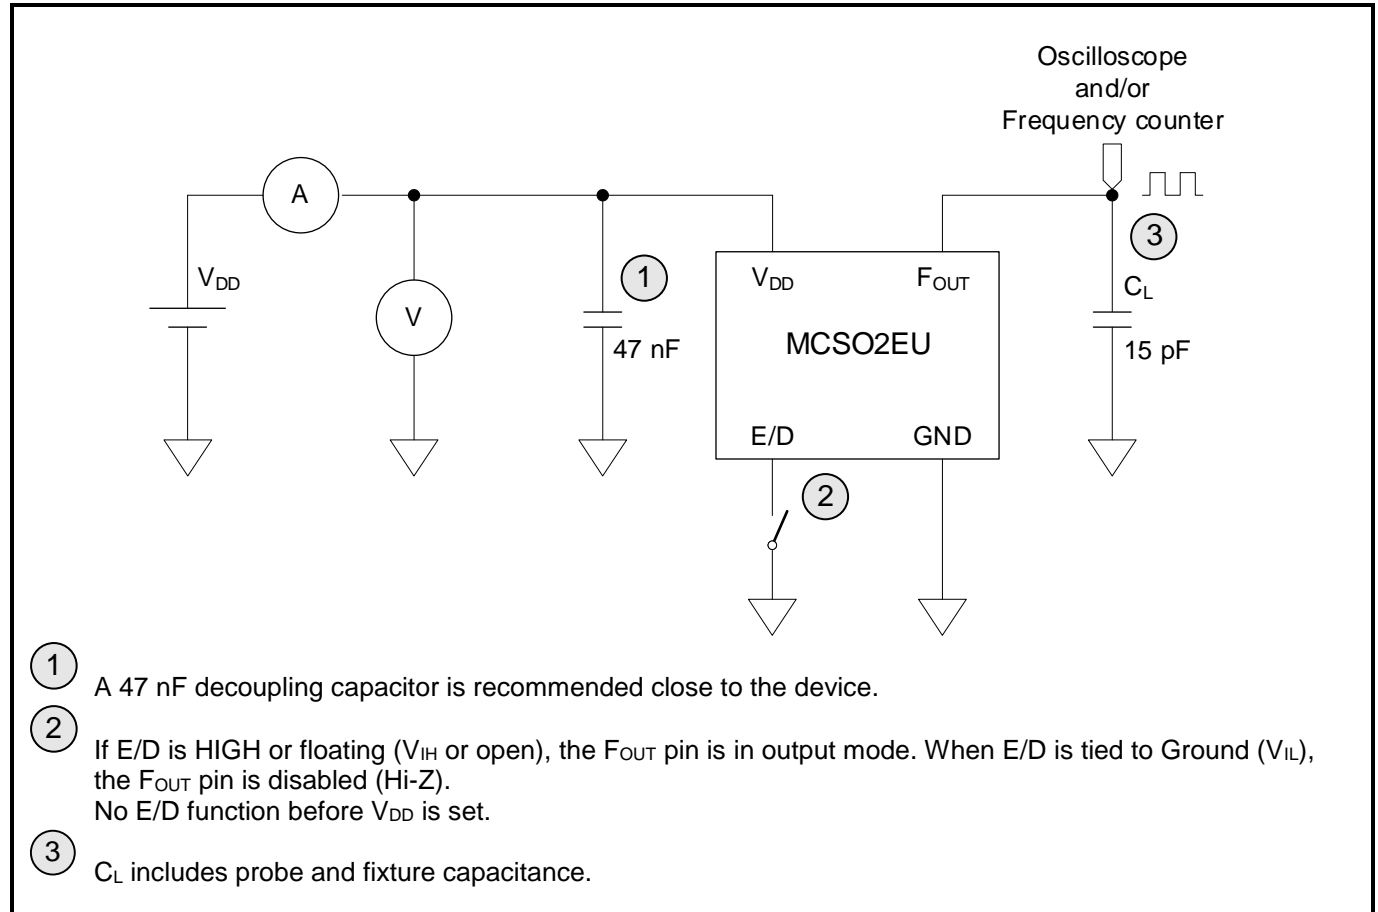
Oscilloscope and/or Frequency counter

A

$V_{DD}$

V

1

47 nF

$V_{DD}$

$F_{OUT}$

MCSO2EU

E/D

GND

3

$C_L$

15 pF

2

1 A 47 nF decoupling capacitor is recommended close to the device.

2 If E/D is HIGH or floating ($V_{IH}$ or open), the $F_{OUT}$ pin is in output mode. When E/D is tied to Ground ($V_{IL}$), the $F_{OUT}$ pin is disabled (Hi-Z).
No E/D function before $V_{DD}$ is set.

3 $C_L$ includes probe and fixture capacitance.